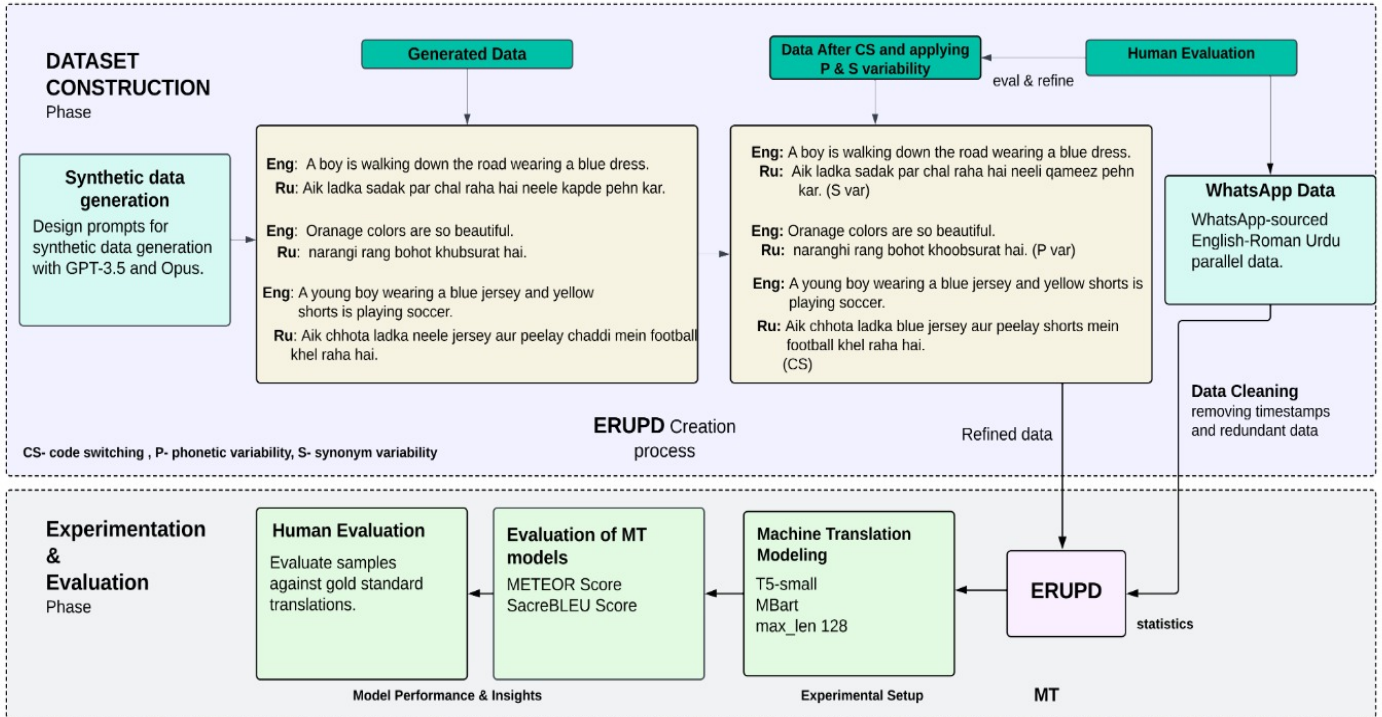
DATASET CONSTRUCTION
Phase

Generated Data

Data After CS and applying P & S variability

Human Evaluation

eval & refine

Synthetic data generation
Design prompts for synthetic data generation with GPT-3.5 and Opus.

Eng: A boy is walking down the road wearing a blue dress.
Ru: Aik ladka sadak par chal raha hai neele kapde pehn kar.

Eng: Oranage colors are so beautiful.
Ru: narangi rang bohot khubsurat hai.

Eng: A young boy wearing a blue jersey and yellow shorts is playing soccer.
Ru: Aik chhota ladka neele jersey aur peelay chaddi mein football khel raha hai.

Eng: A boy is walking down the road wearing a blue dress.
Ru: Aik ladka sadak par chal raha hai neeli qameez pehn kar. (S var)

Eng: Oranage colors are so beautiful.
Ru: naranghi rang bohot khoobsurat hai. (P var)

Eng: A young boy wearing a blue jersey and yellow shorts is playing soccer.
Ru: Aik chhota ladka blue jersey aur peelay shorts mein football khel raha hai. (CS)

WhatsApp Data
WhatsApp-sourced English-Roman Urdu parallel data.

Data Cleaning
removing timestamps and redundant data

ERUPD Creation process

Refined data

CS- code switching , P- phonetic variability, S- synonym variability

Experimentation & Evaluation
Phase

Human Evaluation
Evaluate samples against gold standard translations.

Evaluation of MT models
METEOR Score
SacreBLEU Score

Machine Translation Modeling
T5-small
MBart
max_len 128

ERUPD

statistics

Model Performance & Insights

Experimental Setup

MT